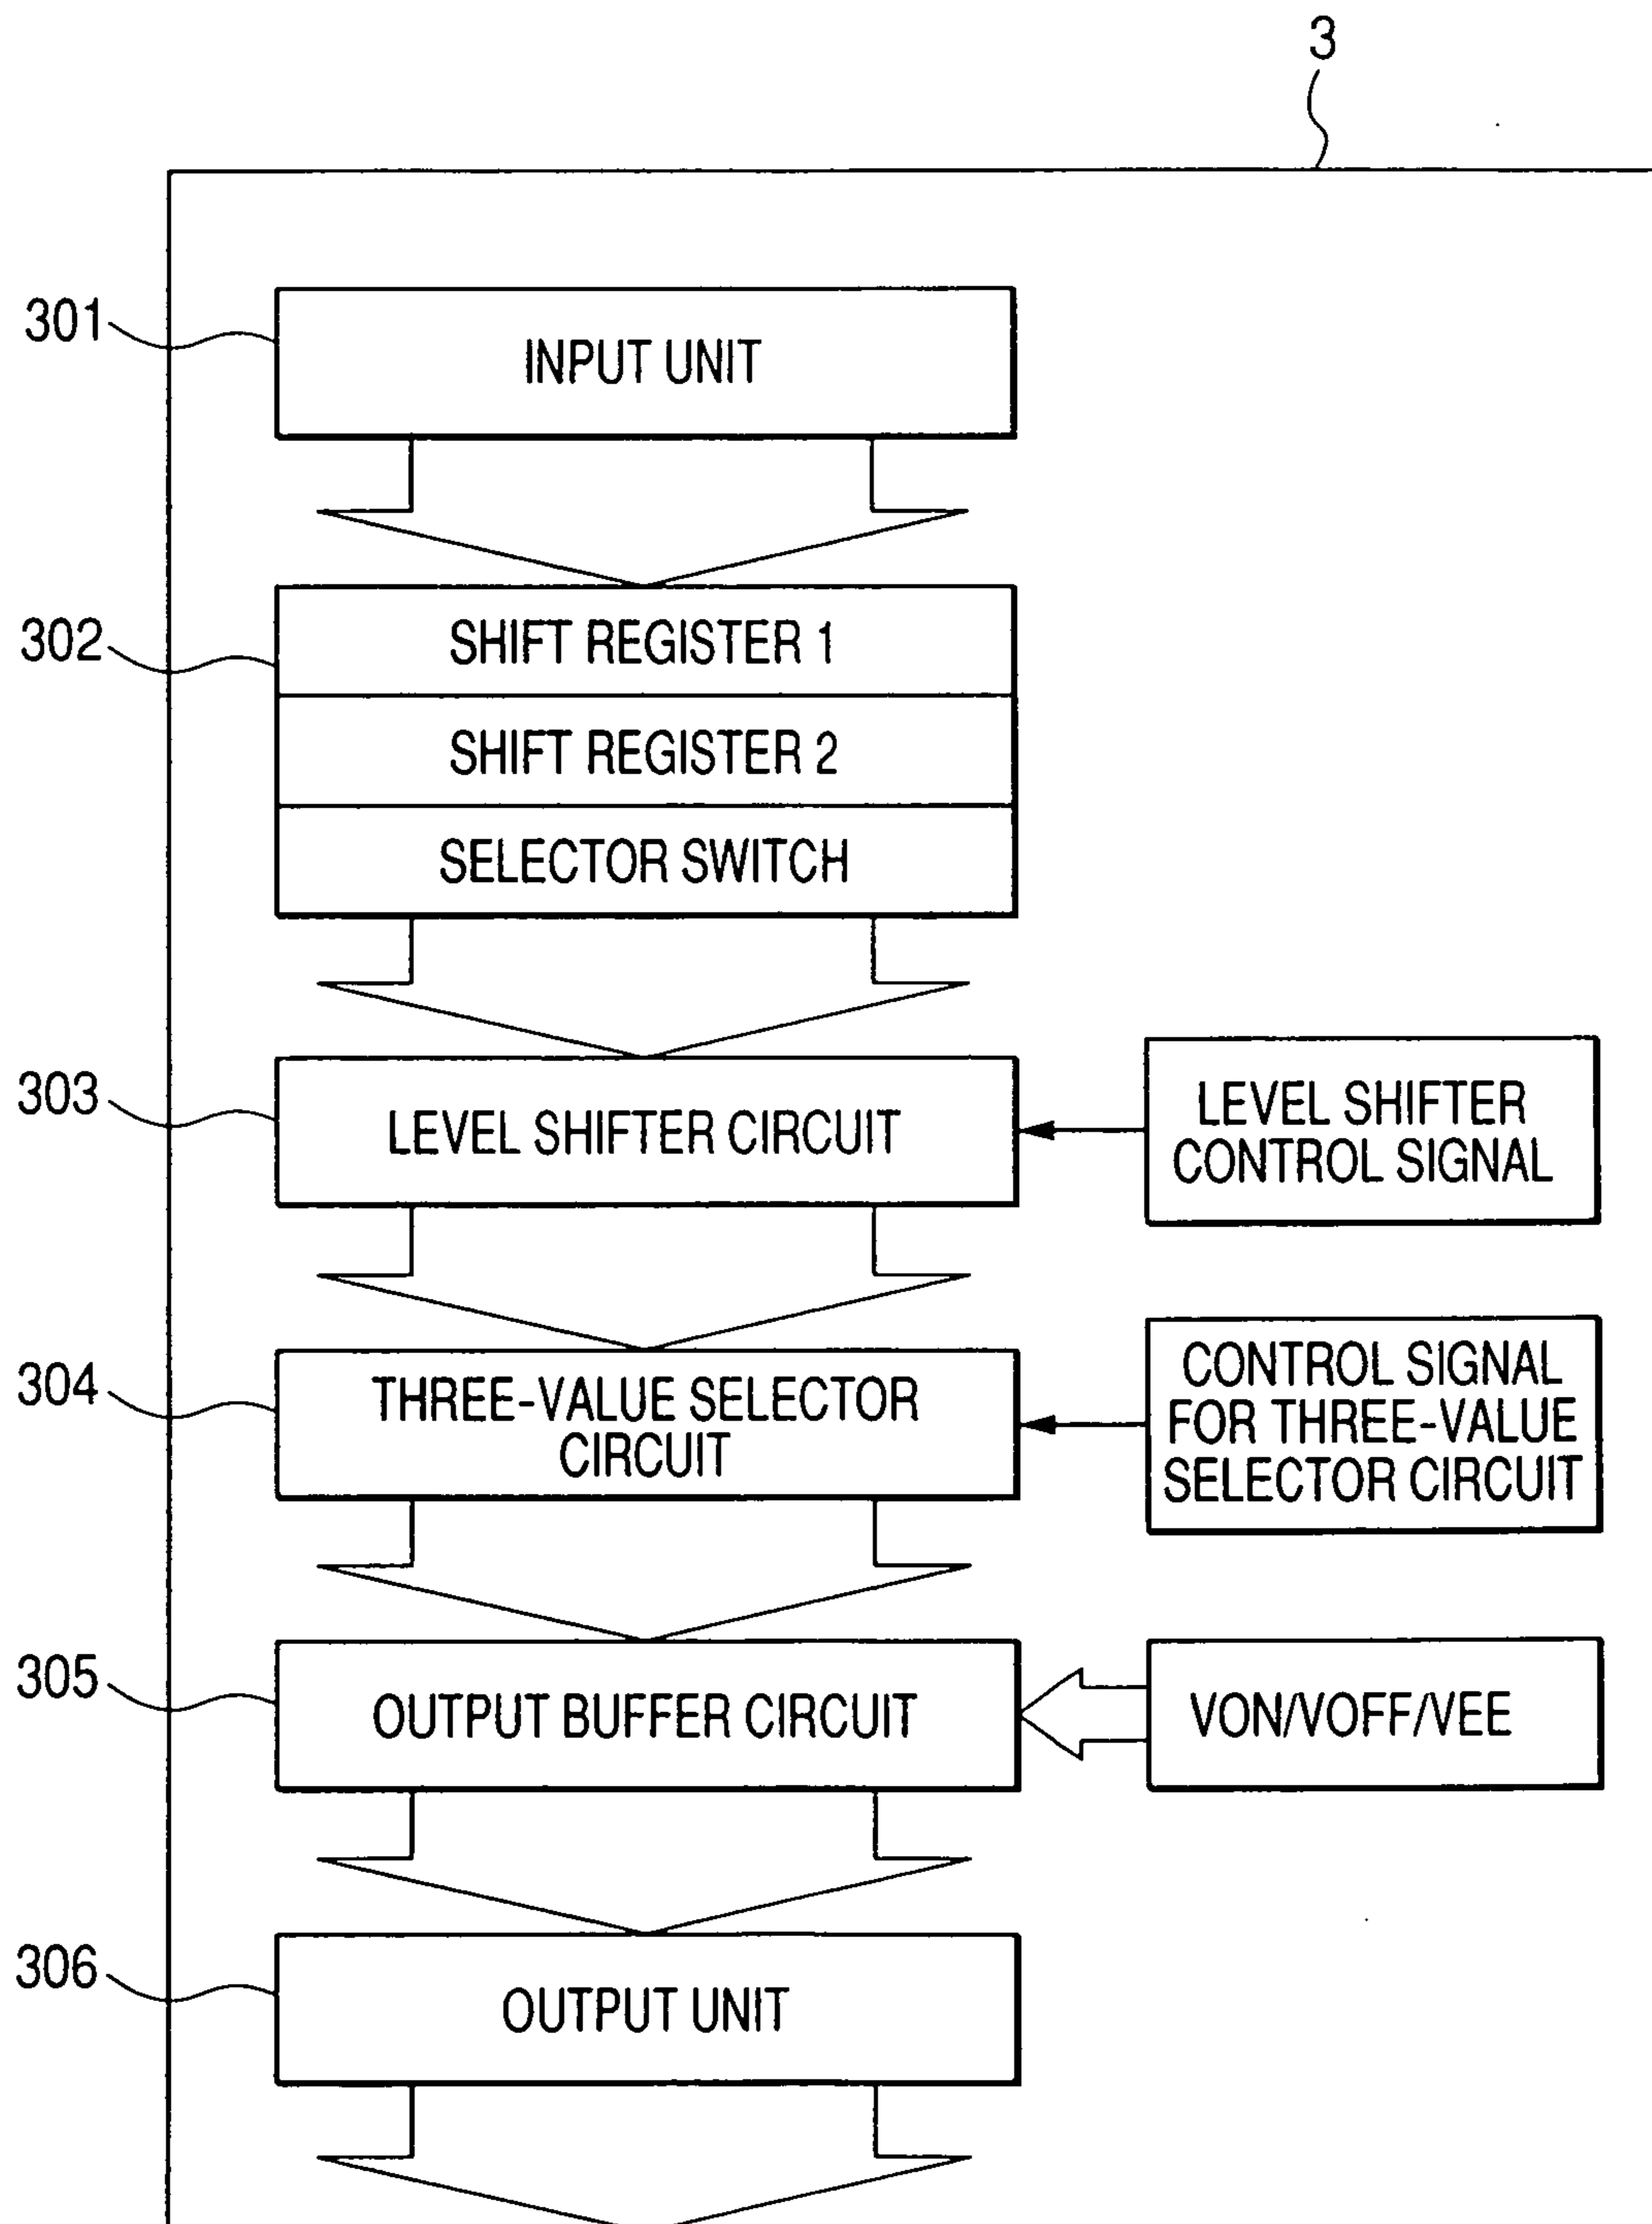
3

301
INPUT UNIT

302
SHIFT REGISTER 1
SHIFT REGISTER 2
SELECTOR SWITCH

303
LEVEL SHIFTER CIRCUIT
LEVEL SHIFTER CONTROL SIGNAL

304
THREE-VALUE SELECTOR CIRCUIT
CONTROL SIGNAL FOR THREE-VALUE SELECTOR CIRCUIT

305
OUTPUT BUFFER CIRCUIT
VON/VOFF/VEE

306
OUTPUT UNIT